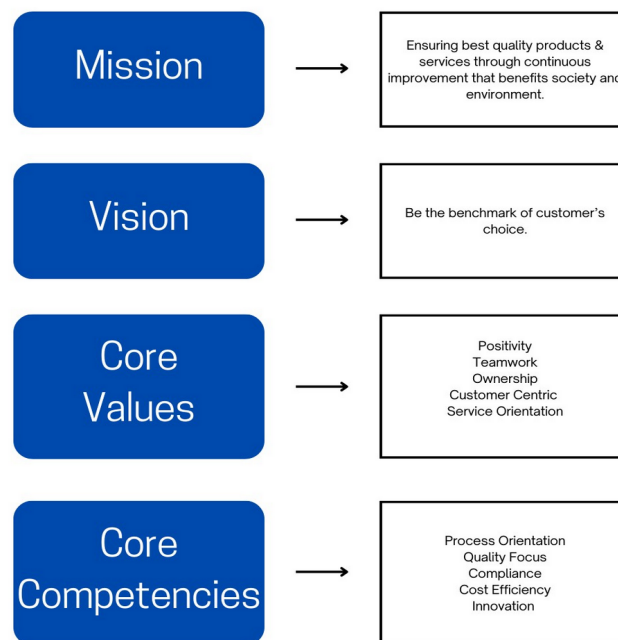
Mission

Ensuring best quality products & services through continuous improvement that benefits society and environment.

Vision

Be the benchmark of customer's choice.

Core Values

Positivity
Teamwork
Ownership
Customer Centric
Service Orientation

Core Competencies

Process Orientation
Quality Focus
Compliance
Cost Efficiency
Innovation